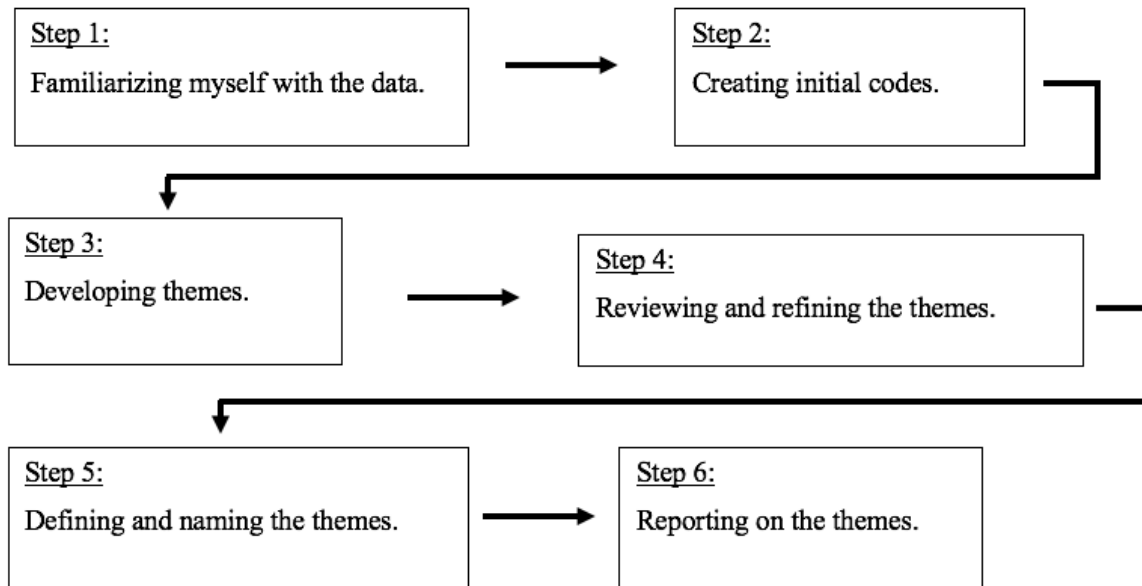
Step 1:
Familiarizing myself with the data.

Step 2:
Creating initial codes.

Step 3:
Developing themes.

Step 4:
Reviewing and refining the themes.

Step 5:
Defining and naming the themes.

Step 6:
Reporting on the themes.